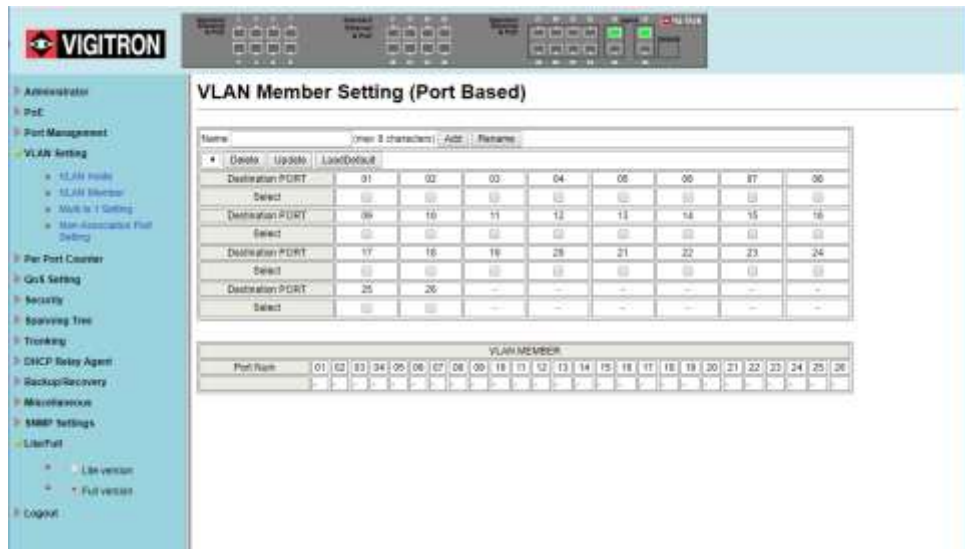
VIGITRON

Administrator
PoE
Port Management
VLAN Setting
VLAN Mode
VLAN Member
Multi to 1 Setting
Non-Associated Port Setting
Per Port Counter
QoS Setting
Security
Spanning Tree
Trunking
DHCP Relay Agent
Backup/Recovery
Miscellaneous
SNMP Settings
Lite/Full
Lite version
Full version
Logout

VLAN Member Setting (Port Based)

Name (max 8 characters) Add Rename

Delete Update LoadDefault

| Destination PORT | 01 | 02 | 03 | 04 | 05 | 06 | 07 | 08 |
|---|---|---|---|---|---|---|---|---|
| Select | | | | | | | | |
| Destination PORT | 09 | 10 | 11 | 12 | 13 | 14 | 15 | 16 |
| Select | | | | | | | | |
| Destination PORT | 17 | 18 | 19 | 20 | 21 | 22 | 23 | 24 |
| Select | | | | | | | | |
| Destination PORT | 25 | 26 | -- | -- | -- | -- | -- | -- |
| Select | | | -- | -- | -- | -- | -- | -- |

VLAN MEMBER

| Port Num | 01 | 02 | 03 | 04 | 05 | 06 | 07 | 08 | 09 | 10 | 11 | 12 | 13 | 14 | 15 | 16 | 17 | 18 | 19 | 20 | 21 | 22 | 23 | 24 | 25 | 26 |
|---|---|---|---|---|---|---|---|---|---|---|---|---|---|---|---|---|---|---|---|---|---|---|---|---|---|---|
| | | | | | | | | | | | | | | | | | | | | | | | | | | |